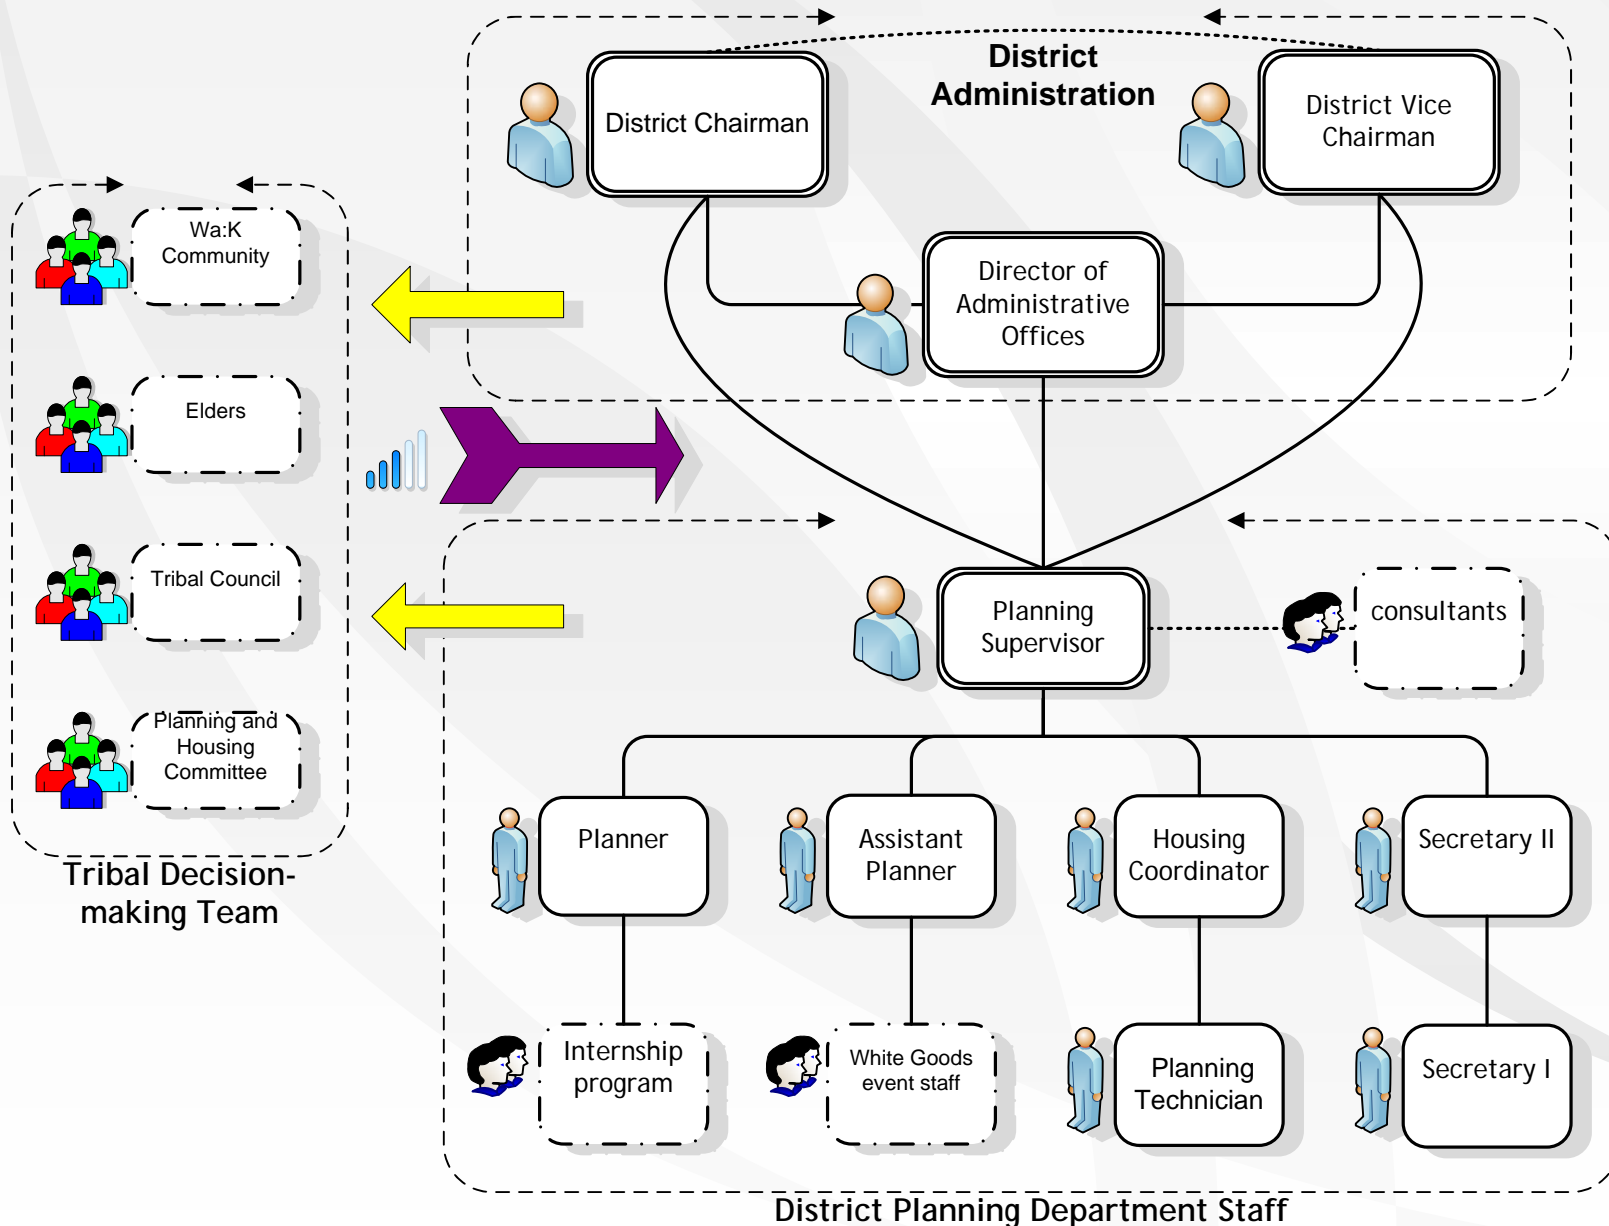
District Administration

District Chairman

District Vice Chairman

Director of Administrative Offices

Wa:K Community

Elders

Tribal Council

Planning and Housing Committee

Tribal Decision-making Team

Planning Supervisor

consultants

Planner

Assistant Planner

Housing Coordinator

Secretary II

Internship program

White Goods event staff

Planning Technician

Secretary I

District Planning Department Staff